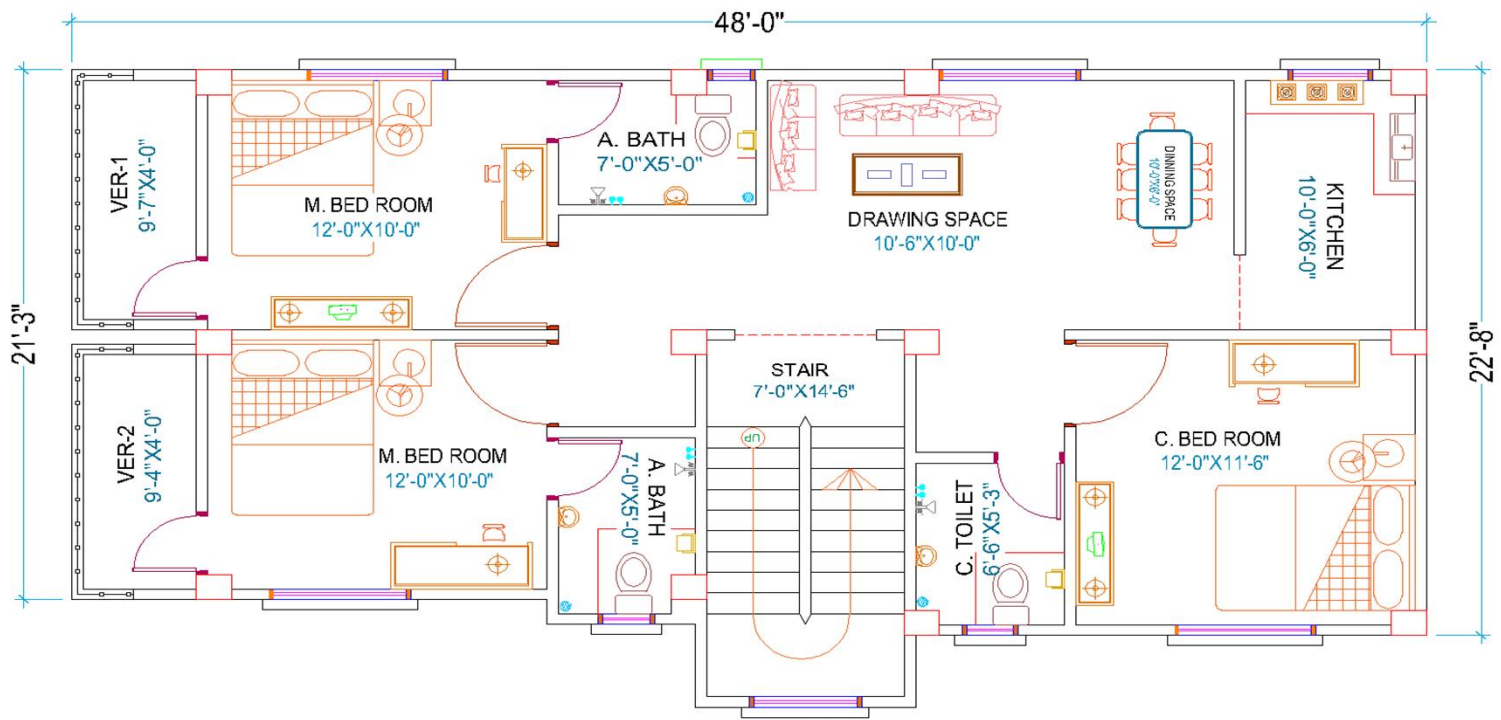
48'-0"

21'-3"

22'-8"

VER-1
9'-7"X4'-0"

M. BED ROOM
12'-0"X10'-0"

A. BATH
7'-0"X5'-0"

DRAWING SPACE
10'-6"X10'-0"

DINNING SPACE
10'-0"X8'-0"

KITCHEN
10'-0"X6'-0"

VER-2
9'-4"X4'-0"

M. BED ROOM
12'-0"X10'-0"

A. BATH
7'-0"X5'-0"

STAIR
7'-0"X14'-6"

UP

C. TOILET
6'-6"X5'-3"

C. BED ROOM
12'-0"X11'-6"